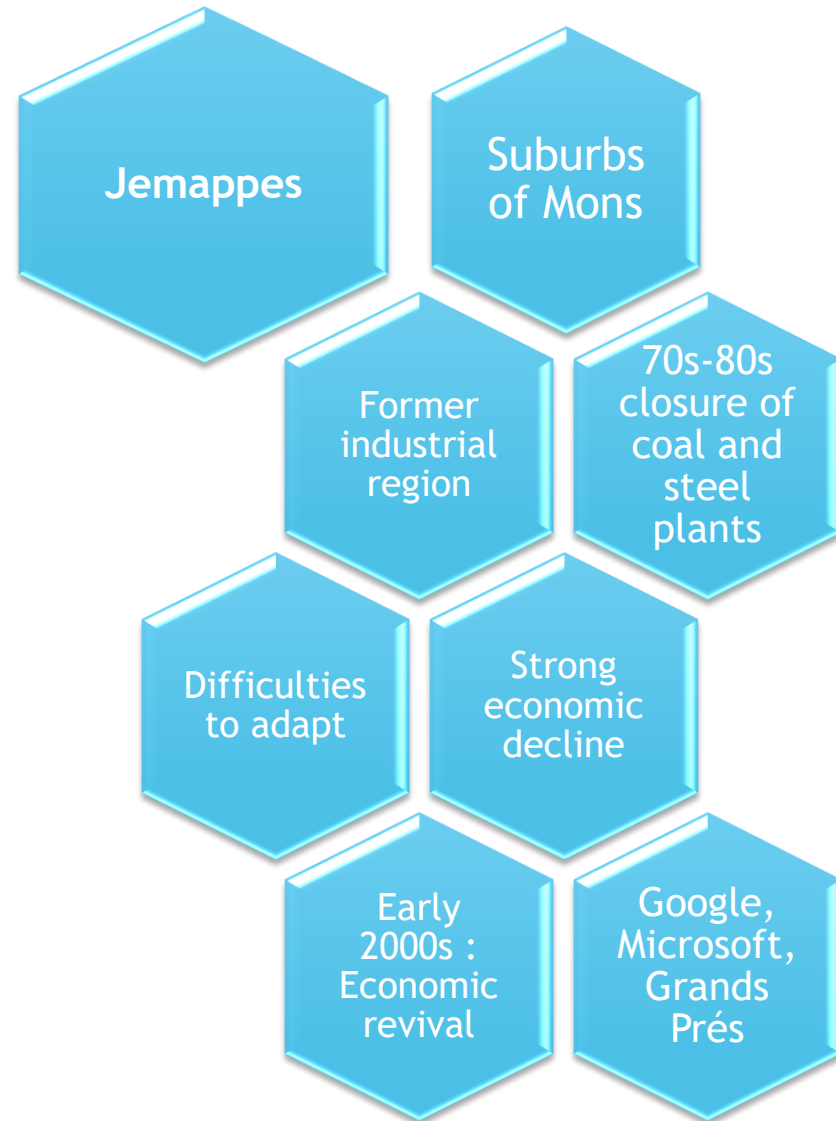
Jemappes

Suburbs of Mons

Former industrial region

70s-80s closure of coal and steel plants

Difficulties to adapt

Strong economic decline

Early 2000s : Economic revival

Google, Microsoft, Grands Prés